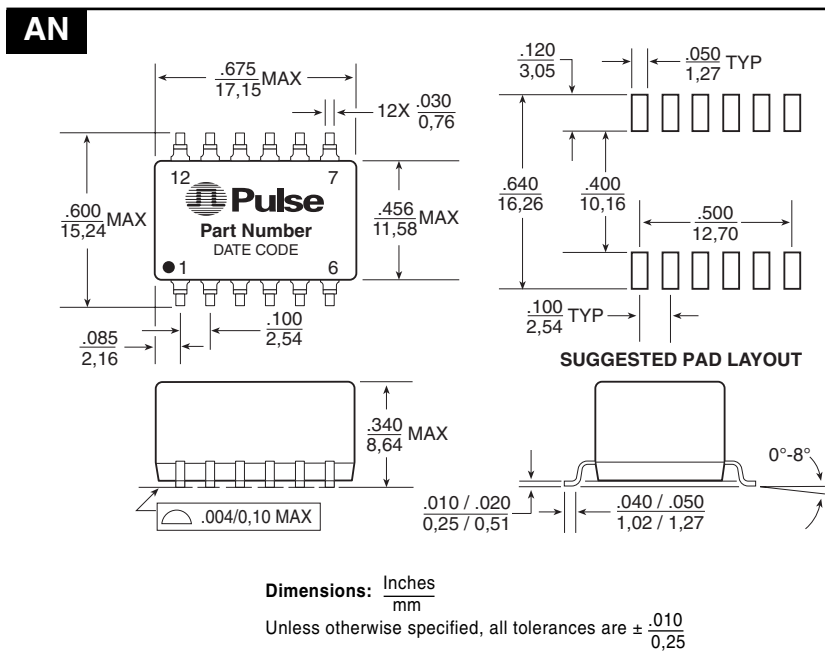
AN

$\frac{.675}{17,15}$ MAX

12X $\frac{.030}{0,76}$

$\frac{.600}{15,24}$ MAX

12

7

Pulse

Part Number

DATE CODE

1

6

$\frac{.456}{11,58}$ MAX

$\frac{.085}{2,16}$

$\frac{.100}{2,54}$

$\frac{.120}{3,05}$

$\frac{.050}{1,27}$ TYP

$\frac{.640}{16,26}$

$\frac{.400}{10,16}$

$\frac{.500}{12,70}$

$\frac{.100}{2,54}$ TYP

SUGGESTED PAD LAYOUT

$\frac{.340}{8,64}$ MAX

.004/0,10 MAX

0°-8°

$\frac{.010 / .020}{0,25 / 0,51}$

$\frac{.040 / .050}{1,02 / 1,27}$

Dimensions: $\frac{\text{Inches}}{\text{mm}}$

Unless otherwise specified, all tolerances are ± $\frac{.010}{0,25}$